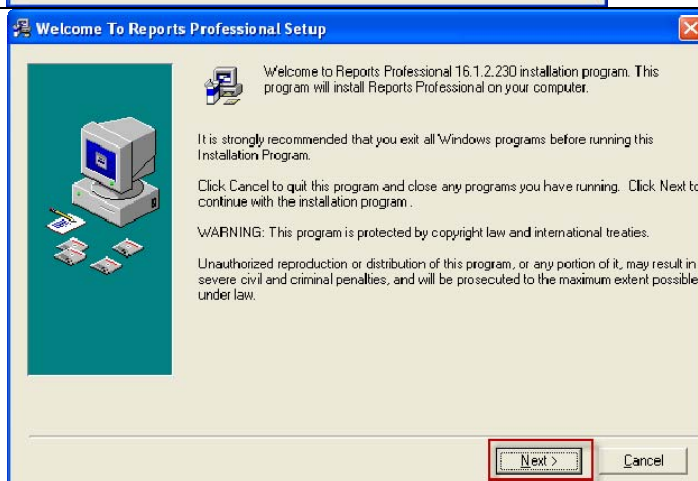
Welcome To Reports Professional Setup

Welcome to Reports Professional 16.1.2.230 installation program. This program will install Reports Professional on your computer.

It is strongly recommended that you exit all Windows programs before running this Installation Program.

Click Cancel to quit this program and close any programs you have running. Click Next to continue with the installation program .

WARNING: This program is protected by copyright law and international treaties.

Unauthorized reproduction or distribution of this program, or any portion of it, may result in severe civil and criminal penalties, and will be prosecuted to the maximum extent possible under law.

Next >

Cancel